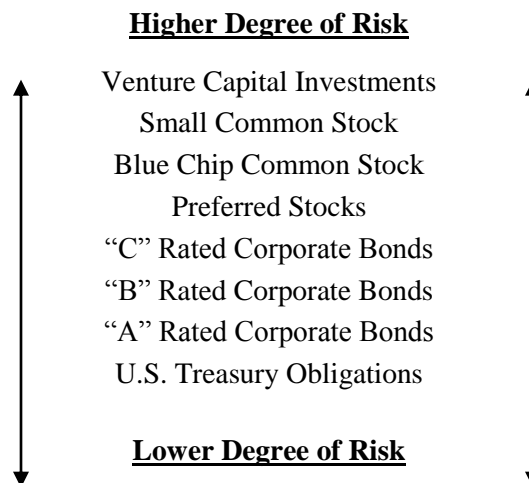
Higher Degree of Risk

Venture Capital Investments
Small Common Stock
Blue Chip Common Stock
Preferred Stocks
“C” Rated Corporate Bonds
“B” Rated Corporate Bonds
“A” Rated Corporate Bonds
U.S. Treasury Obligations

Lower Degree of Risk